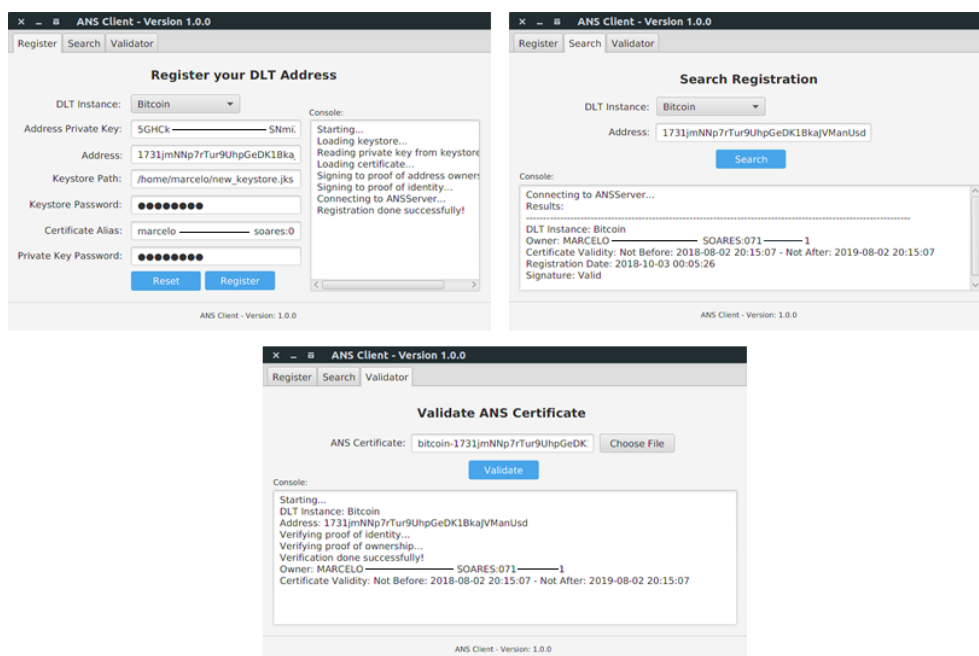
× – ▫ ANS Client - Version 1.0.0

Register Search Validator

Register your DLT Address

DLT Instance: Bitcoin

Address Private Key: 5GHCk SNmi:

Address: 1731jmNNp7rTur9UhpGeDK1Bka

Keystore Path: /home/marcelo/new_keystore.jks

Keystore Password: ●●●●●●●●

Certificate Alias: marcelo soares:0

Private Key Password: ●●●●●●●●

Reset Register

Console:

Starting...
Loading keystore...
Reading private key from keystore
Loading certificate...
Signing to proof of address owner
Signing to proof of identity...
Connecting to ANSServer...
Registration done successfully!

ANS Client - Version: 1.0.0

× – ▫ ANS Client - Version 1.0.0

Register Search Validator

Search Registration

DLT Instance: Bitcoin

Address: 1731jmNNp7rTur9UhpGeDK1BkaJVManUsd

Search

Console:

Connecting to ANSServer...
Results:
-----------------------------------------------------------------------------------------------
DLT Instance: Bitcoin
Owner: MARCELO SOARES:071 1
Certificate Validity: Not Before: 2018-08-02 20:15:07 - Not After: 2019-08-02 20:15:07
Registration Date: 2018-10-03 00:05:26
Signature: Valid

ANS Client - Version: 1.0.0

× – ▫ ANS Client - Version 1.0.0

Register Search Validator

Validate ANS Certificate

ANS Certificate: bitcoin-1731jmNNp7rTur9UhpGeDK Choose File

Validate

Console:

Starting...
DLT Instance: Bitcoin
Address: 1731jmNNp7rTur9UhpGeDK1BkaJVManUsd
Verifying proof of identity...
Verifying proof of ownership...
Verification done successfully!
Owner: MARCELO SOARES:071 1
Certificate Validity: Not Before: 2018-08-02 20:15:07 - Not After: 2019-08-02 20:15:07

ANS Client - Version: 1.0.0